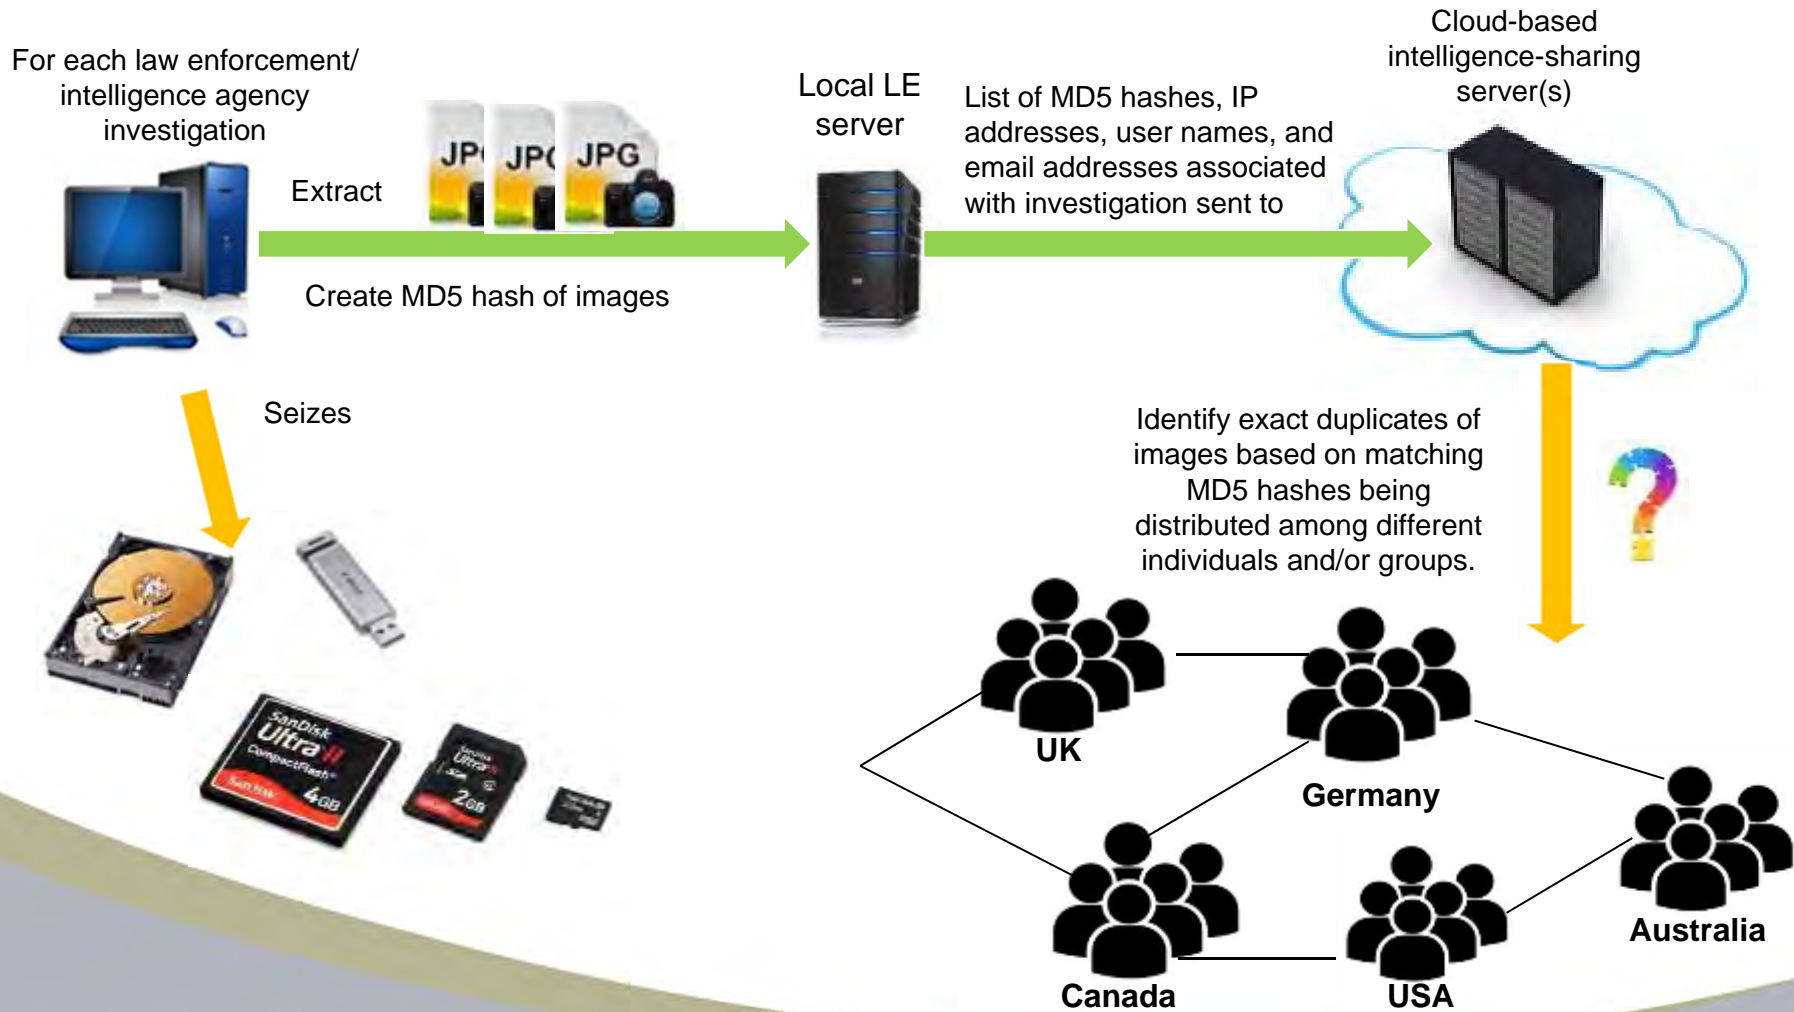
For each law enforcement/ intelligence agency investigation

Extract

JPG JPG JPG

Create MD5 hash of images

Local LE server

List of MD5 hashes, IP addresses, user names, and email addresses associated with investigation sent to

Cloud-based intelligence-sharing server(s)

Seizes

SanDisk Ultra II CompactFlash 4GB

SanDisk Ultra II 2GB

Identify exact duplicates of images based on matching MD5 hashes being distributed among different individuals and/or groups.

UK

Germany

Australia

Canada

USA